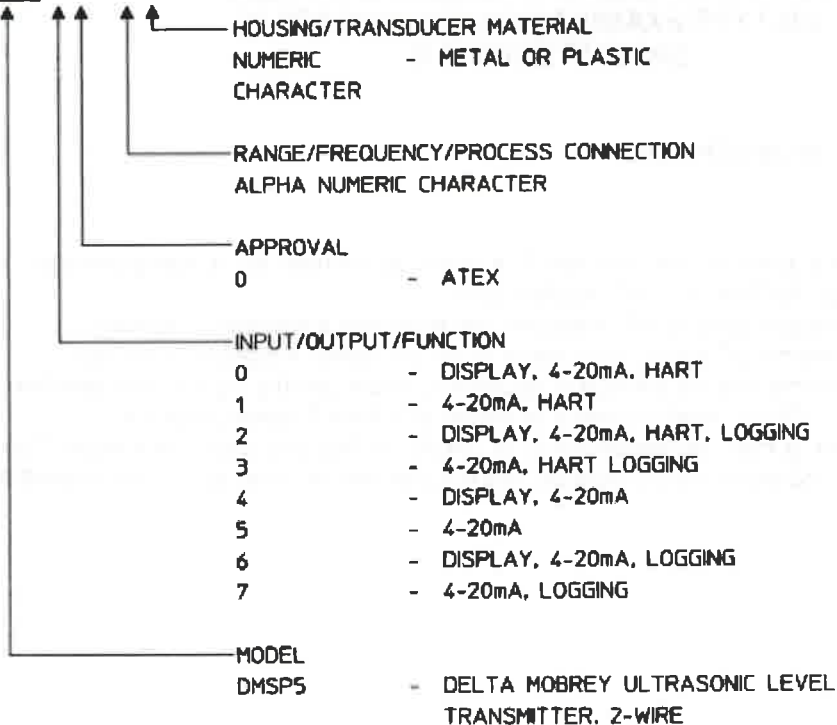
HOUSING/TRANSDUCER MATERIAL
NUMERIC CHARACTER - METAL OR PLASTIC

RANGE/FREQUENCY/PROCESS CONNECTION
ALPHA NUMERIC CHARACTER

APPROVAL
0 - ATEX

INPUT/OUTPUT/FUNCTION
0 - DISPLAY, 4-20mA, HART
1 - 4-20mA, HART
2 - DISPLAY, 4-20mA, HART, LOGGING
3 - 4-20mA, HART LOGGING
4 - DISPLAY, 4-20mA
5 - 4-20mA
6 - DISPLAY, 4-20mA, LOGGING
7 - 4-20mA, LOGGING

MODEL
DMSP5 - DELTA MOBREY ULTRASONIC LEVEL TRANSMITTER, 2-WIRE